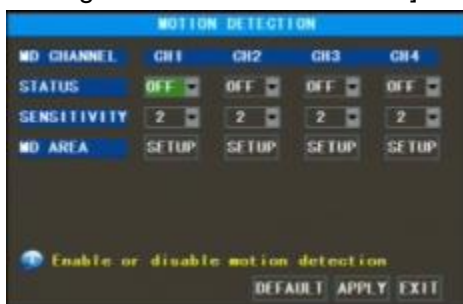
MOTION DETECTION

| MD CHANNEL | CH1 | CH2 | CH3 | CH4 |
|---|---|---|---|---|
| STATUS | OFF | OFF | OFF | OFF |
| SENSITIVITY | 2 | 2 | 2 | 2 |
| MD AREA | SETUP | SETUP | SETUP | SETUP |

Enable or disable motion detection

DEFAULT APPLY EXIT